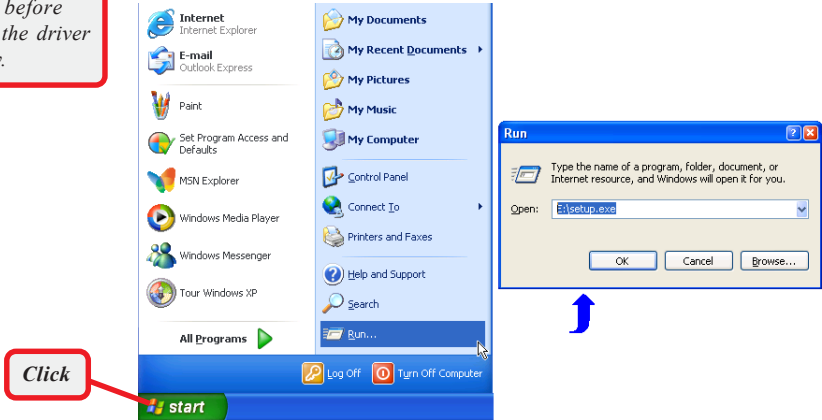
before the driver

Internet
Internet Explorer
E-mail
Outlook Express
Paint
Set Program Access and Defaults
MSN Explorer
Windows Media Player
Windows Messenger
Tour Windows XP
All Programs

My Documents
My Recent Documents
My Pictures
My Music
My Computer
Control Panel
Connect To
Printers and Faxes
Help and Support
Search
Run...

Log Off
Turn Off Computer

Click
start

Run
Type the name of a program, folder, document, or Internet resource, and Windows will open it for you.
Open: E:\setup.exe
OK
Cancel
Browse...